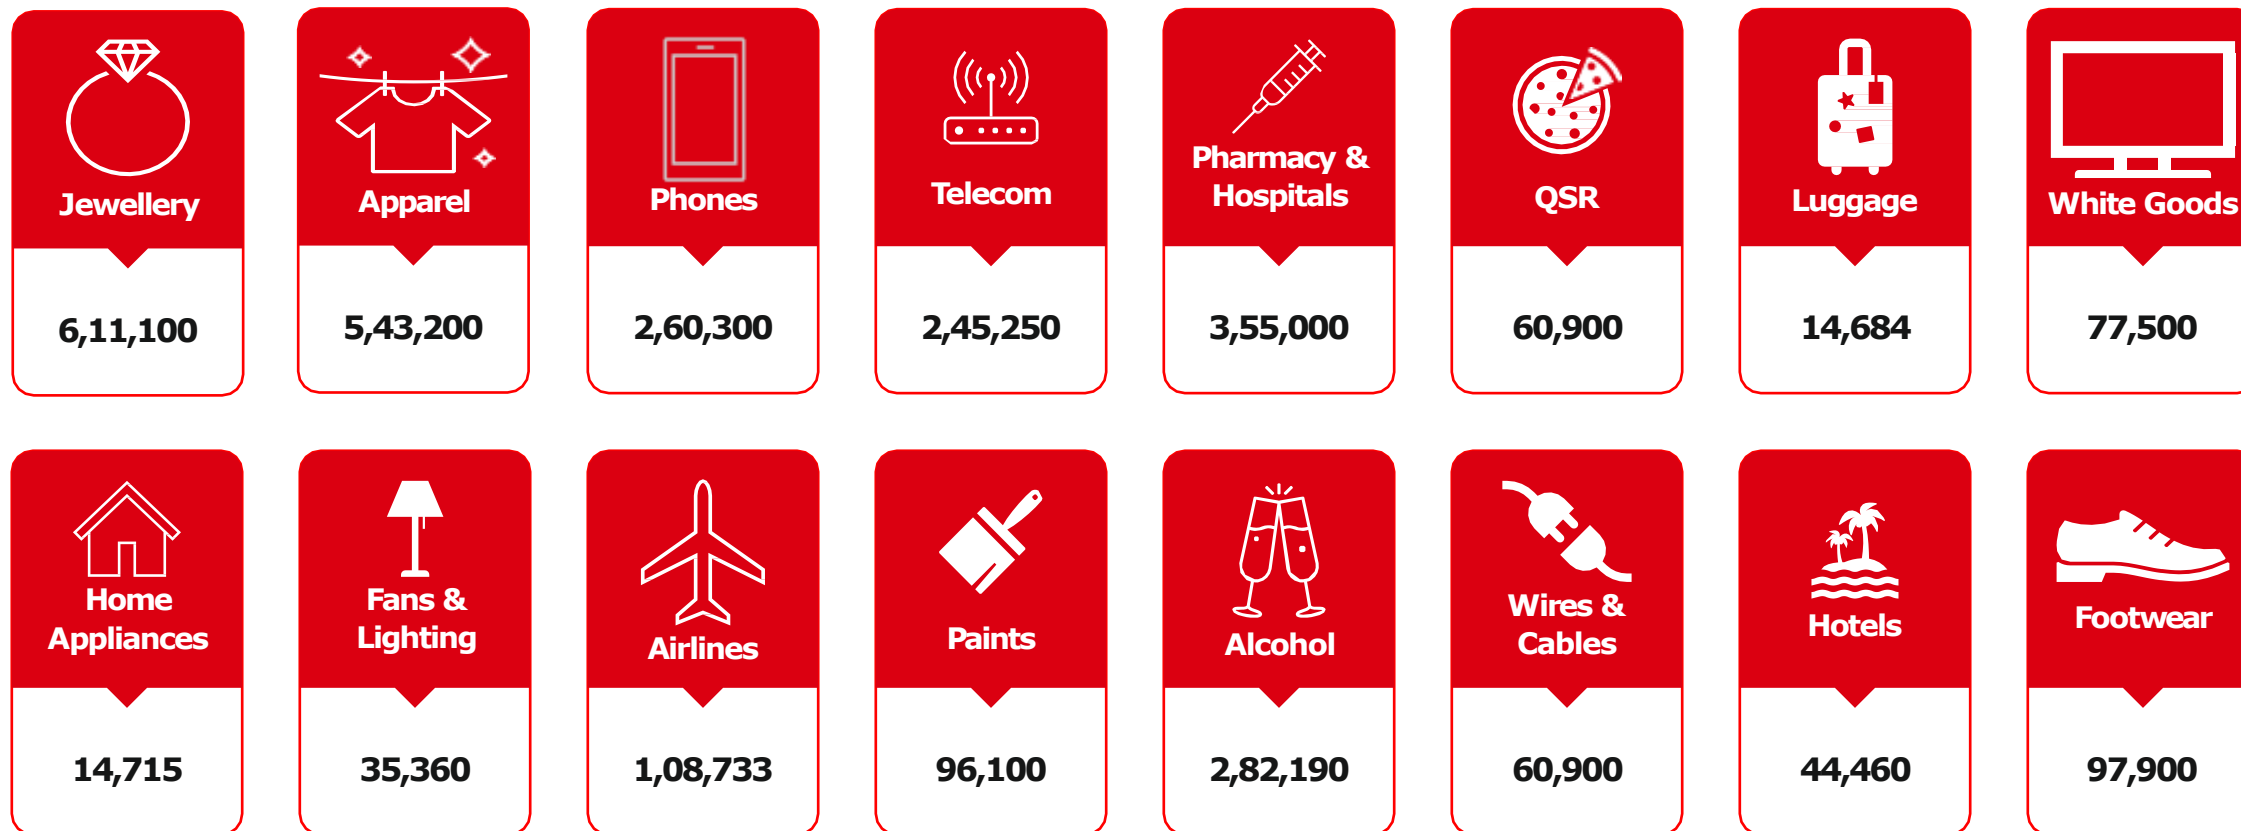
Jewellery
6,11,100

Apparel
5,43,200

Phones
2,60,300

Telecom
2,45,250

Pharmacy & Hospitals
3,55,000

QSR
60,900

Luggage
14,684

White Goods
77,500

Home Appliances
14,715

Fans & Lighting
35,360

Airlines
1,08,733

Paints
96,100

Alcohol
2,82,190

Wires & Cables
60,900

Hotels
44,460

Footwear
97,900